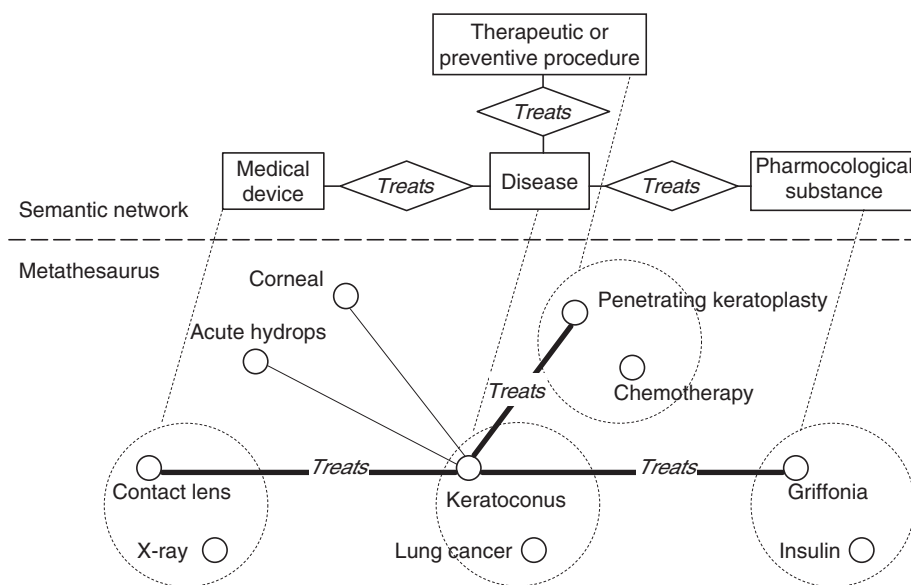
Therapeutic or preventive procedure

Treats

Medical device

Treats

Disease

Treats

Pharmocological substance

Semantic network

Metathesaurus

Corneal

Penetrating keratoplasty

Acute hydrops

Treats

Chemotherapy

Treats

Treats

Contact lens

Keratoconus

Griffonia

X-ray

Lung cancer

Insulin